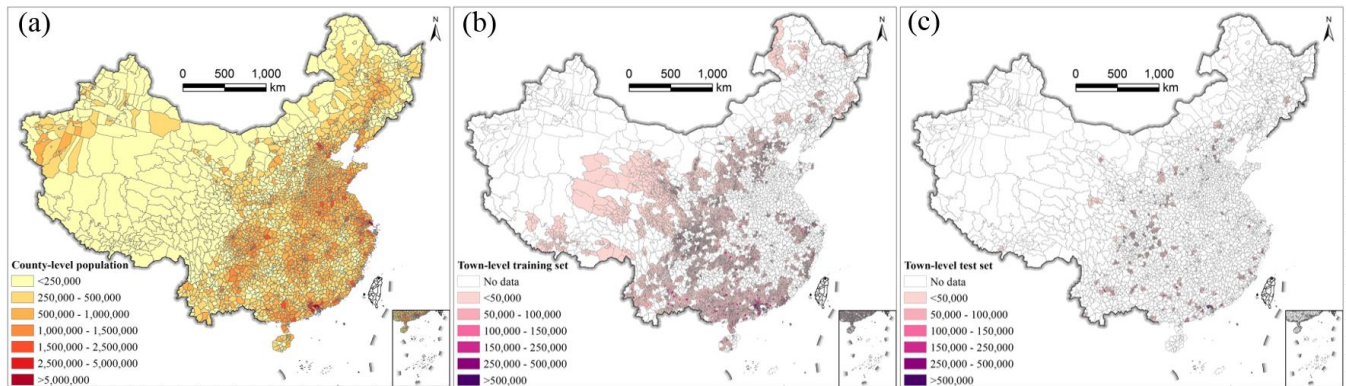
(a)

N

0 500 1,000 km

County-level population
<250,000
250,000 - 500,000
500,000 - 1,000,000
1,000,000 - 1,500,000
1,500,000 - 2,500,000
2,500,000 - 5,000,000
>5,000,000

(b)

N

0 500 1,000 km

Town-level training set
No data
<50,000
50,000 - 100,000
100,000 - 150,000
150,000 - 250,000
250,000 - 500,000
>500,000

(c)

N

0 500 1,000 km

Town-level test set
No data
<50,000
50,000 - 100,000
100,000 - 150,000
150,000 - 250,000
250,000 - 500,000
>500,000